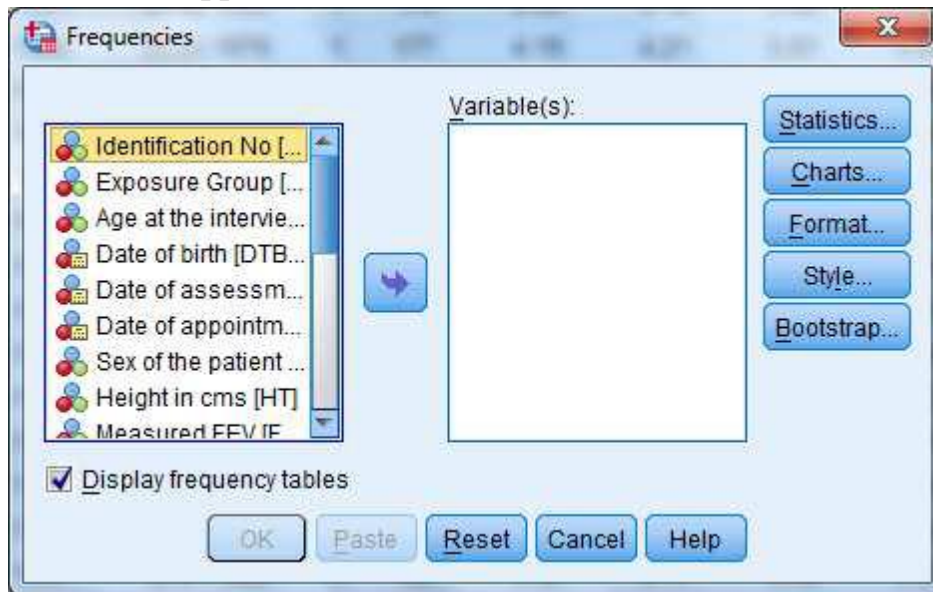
Frequencies

Identification No [...
Exposure Group [...
Age at the intervie...
Date of birth [DTB...
Date of assessm...
Date of appointm...
Sex of the patient ...
Height in cms [HT]
Measured FEV [F

Variable(s):

Statistics...
Charts...
Format...
Style...
Bootstrap...

Display frequency tables

OK
Paste
Reset
Cancel
Help